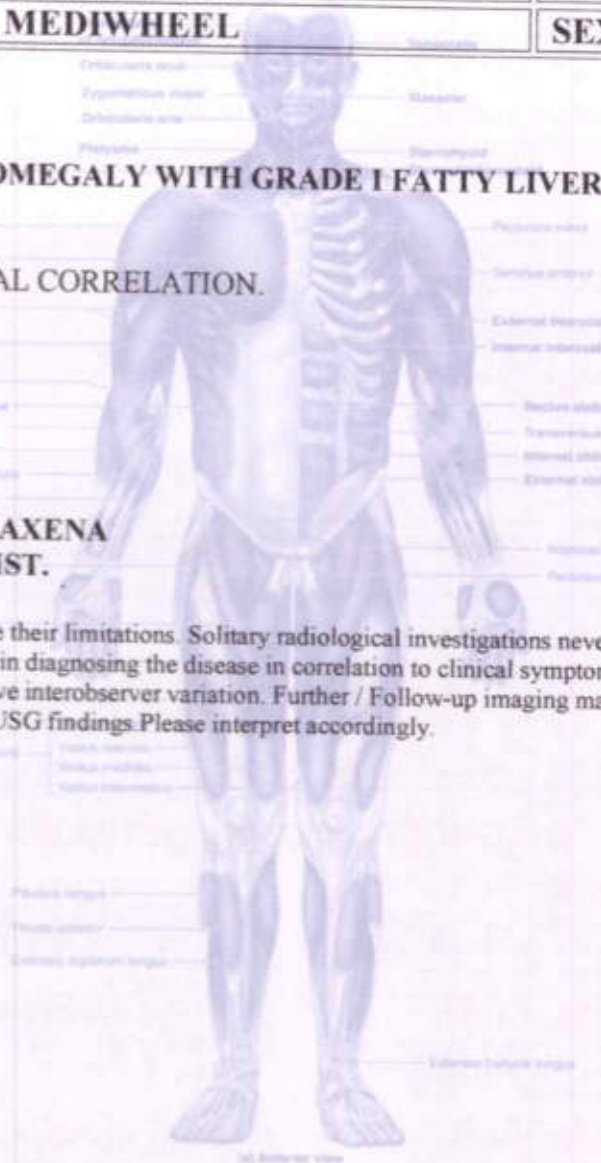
MEDIWHEEL | SE

OMEGALY WITH GRADE I FATTY LIVER

AL CORRELATION.

AXENA
IST.

e their limitations. Solitary radiological investigations neve in diagnosing the disease in correlation to clinical sympto ve interobserver variation. Further / Follow-up imaging ma USG findings Please interpret accordingly.